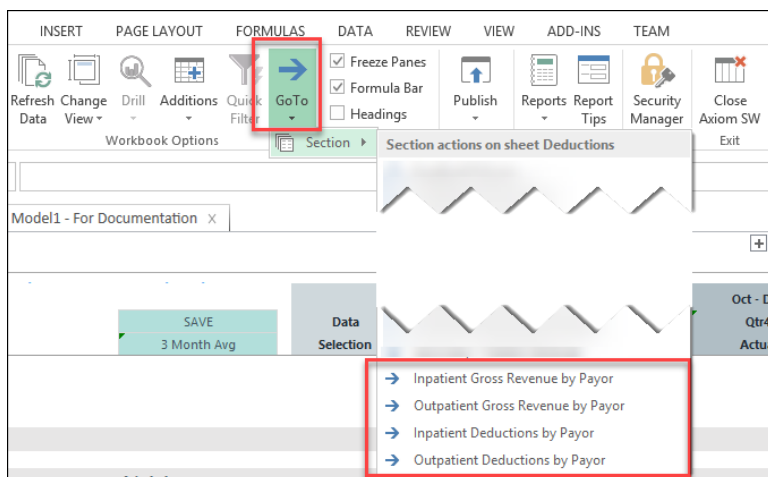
INSERT PAGE LAYOUT FORMULAS DATA REVIEW VIEW ADD-INS TEAM

Refresh Data
Change View
Drill
Additions
Quick Filter
GoTo
Freeze Panes
Formula Bar
Headings
Publish
Reports
Report Tips
Security Manager
Close Axiom SW

Workbook Options
Exit

Section
Section actions on sheet Deductions

Model1 - For Documentation X

SAVE
3 Month Avg
Data
Selection
Oct - D
Qtr4
Actua

Inpatient Gross Revenue by Payor
Outpatient Gross Revenue by Payor
Inpatient Deductions by Payor
Outpatient Deductions by Payor